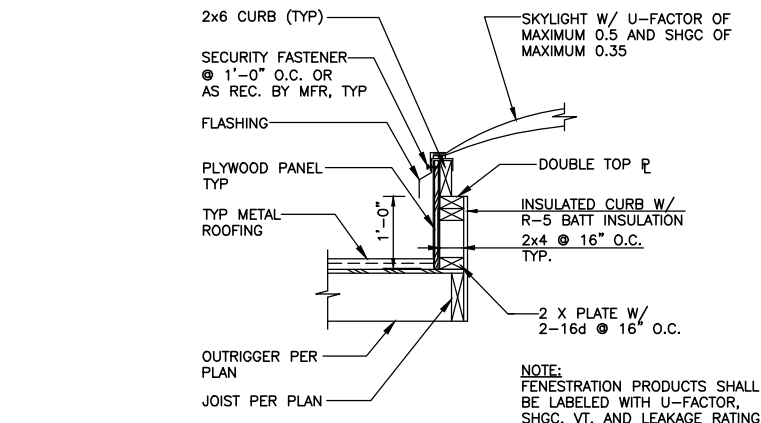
2x6 CURB (TYP)

SKYLIGHT W/ U-FACTOR OF MAXIMUM 0.5 AND SHGC OF MAXIMUM 0.35

SECURITY FASTENER @ 1'-0" O.C. OR AS REC. BY MFR, TYP

FLASHING

DOUBLE TOP ℗

PLYWOOD PANEL TYP

INSULATED CURB W/ R-5 BATT INSULATION

TYP METAL ROOFING

1'-0"

2x4 @ 16" O.C. TYP.

2 X PLATE W/ 2-16d @ 16" O.C.

OUTRIGGER PER PLAN

JOIST PER PLAN

NOTE:
FENESTRATION PRODUCTS SHALL BE LABELED WITH U-FACTOR, SHGC, VT, AND LEAKAGE RATING